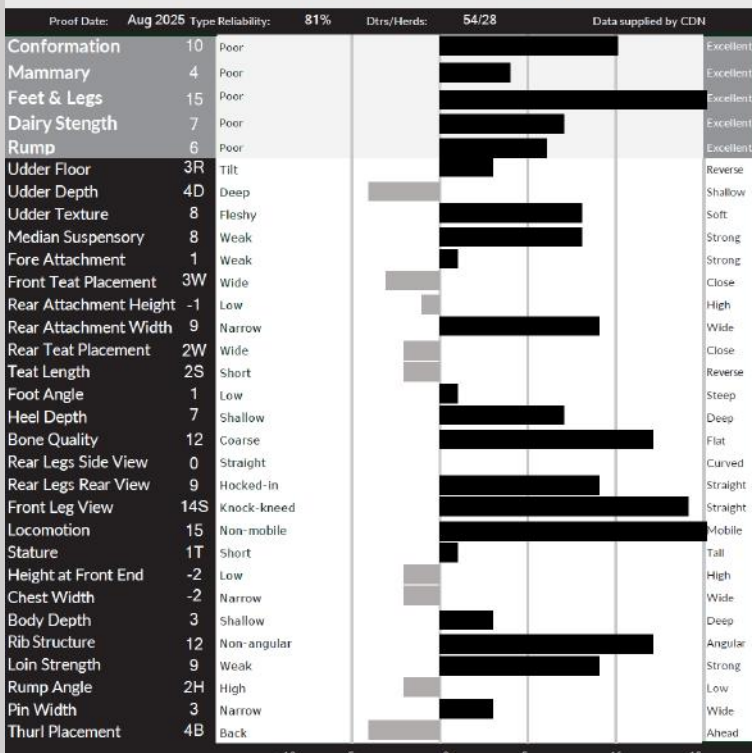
Proof Date: Aug 2025 Type Reliability: 81% Dtrs/Herds: 54/28 Data supplied by CDN

| Trait | Value | Low | High |
|---|---|---|---|
| Conformation | 10 | Poor | Excellent |
| Mammary | 4 | Poor | Excellent |
| Feet & Legs | 15 | Poor | Excellent |
| Dairy Stength | 7 | Poor | Excellent |
| Rump | 6 | Poor | Excellent |
| Udder Floor | 3R | Tilt | Reverse |
| Udder Depth | 4D | Deep | Shallow |
| Udder Texture | 8 | Fleshy | Soft |
| Median Suspensory | 8 | Weak | Strong |
| Fore Attachment | 1 | Weak | Strong |
| Front Teat Placement | 3W | Wide | Close |
| Rear Attachment Height | -1 | Low | High |
| Rear Attachment Width | 9 | Narrow | Wide |
| Rear Teat Placement | 2W | Wide | Close |
| Teat Length | 2S | Short | Reverse |
| Foot Angle | 1 | Low | Steep |
| Heel Depth | 7 | Shallow | Deep |
| Bone Quality | 12 | Coarse | Flat |
| Rear Legs Side View | 0 | Straight | Curved |
| Rear Legs Rear View | 9 | Hocked-in | Straight |
| Front Leg View | 14S | Knock-kneed | Straight |
| Locomotion | 15 | Non-mobile | Mobile |
| Stature | 1T | Short | Tall |
| Height at Front End | -2 | Low | High |
| Chest Width | -2 | Narrow | Wide |
| Body Depth | 3 | Shallow | Deep |
| Rib Structure | 12 | Non-angular | Angular |
| Loin Strength | 9 | Weak | Strong |
| Rump Angle | 2H | High | Low |
| Pin Width | 3 | Narrow | Wide |
| Thurl Placement | 4B | Back | Ahead |